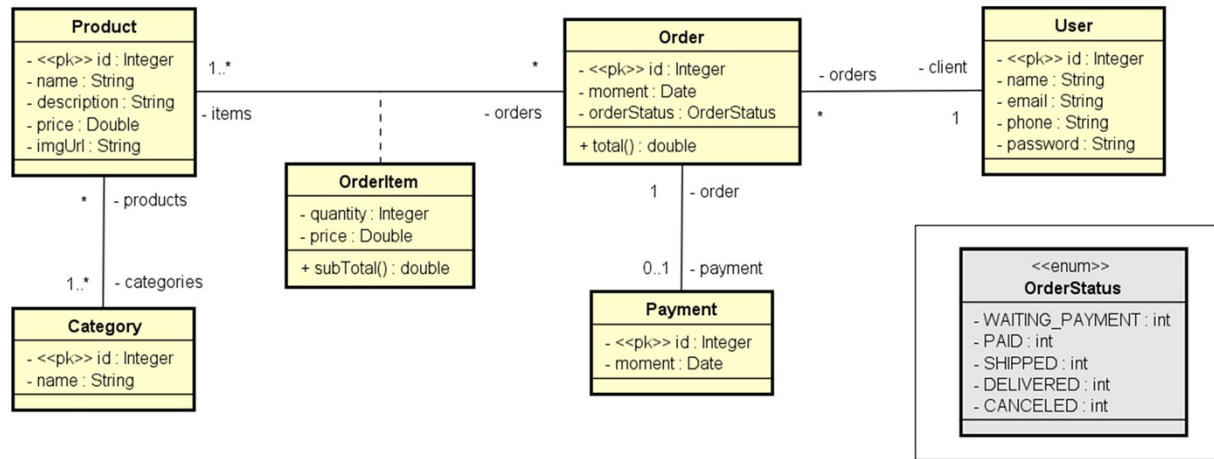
Product
- <<pk>> id : Integer
- name : String
- description : String
- price : Double
- imgUrl : String

1..*
- items

*
- orders

Order
- <<pk>> id : Integer
- moment : Date
- orderStatus : OrderStatus
+ total() : double

- orders
*

- client
1

User
- <<pk>> id : Integer
- name : String
- email : String
- phone : String
- password : String

OrderItem
- quantity : Integer
- price : Double
+ subTotal() : double

*
- products

1..*
- categories

Category
- <<pk>> id : Integer
- name : String

1
- order

0..1
- payment

Payment
- <<pk>> id : Integer
- moment : Date

<<enum>>
OrderStatus
- WAITING_PAYMENT : int
- PAID : int
- SHIPPED : int
- DELIVERED : int
- CANCELED : int